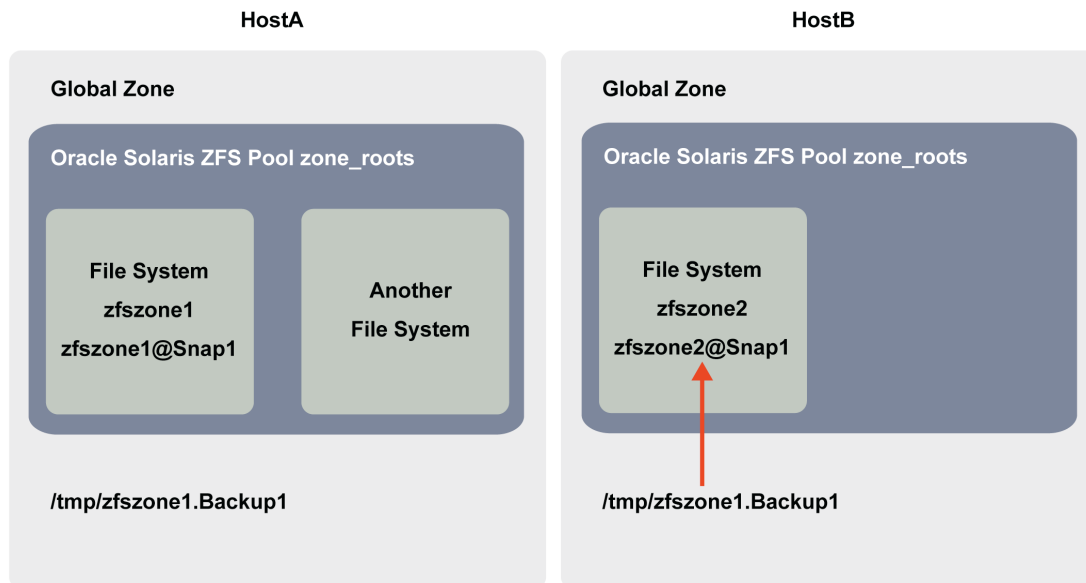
HostA

Global Zone

Oracle Solaris ZFS Pool zone_roots

File System
zfszone1
zfszone1@Snap1

Another
File System

/tmp/zfszone1.Backup1

HostB

Global Zone

Oracle Solaris ZFS Pool zone_roots

File System
zfszone2
zfszone2@Snap1

/tmp/zfszone1.Backup1